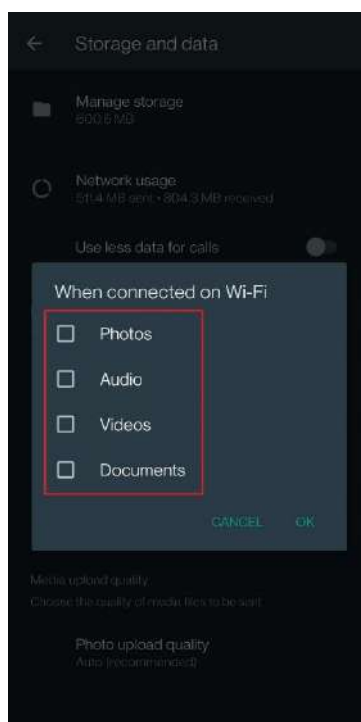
Storage and data

Manage storage
600.6 MB

Network usage
511.4 MB sent · 804.3 MB received

Use less data for calls

When connected on Wi-Fi

Photos

Audio

Videos

Documents

CANCEL OK

Media upload quality
Choose the quality of media files to be sent

Photo upload quality
Auto (recommended)